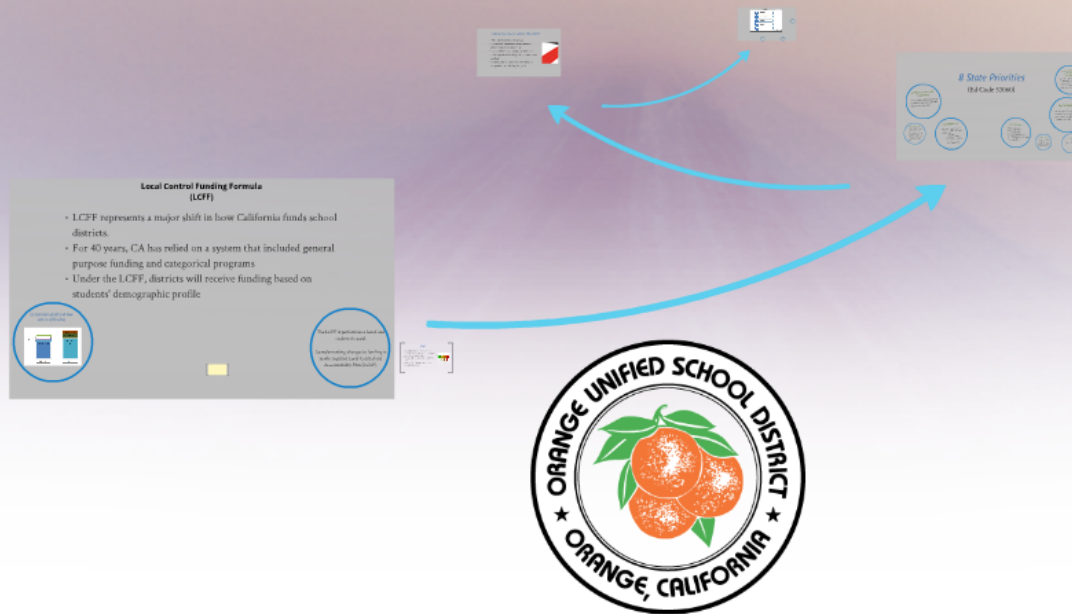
Local Control Funding Formula
(LCFF)

- LCFF represents a major shift in how California funds school districts.
- For 40 years, CA has relied on a system that included general purpose funding and categorical programs
- Under the LCFF, districts will receive funding based on students' demographic profile

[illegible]

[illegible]

8 State Priorities
(Ed Code 52060)

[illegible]

ORANGE UNIFIED SCHOOL DISTRICT
ORANGE, CALIFORNIA